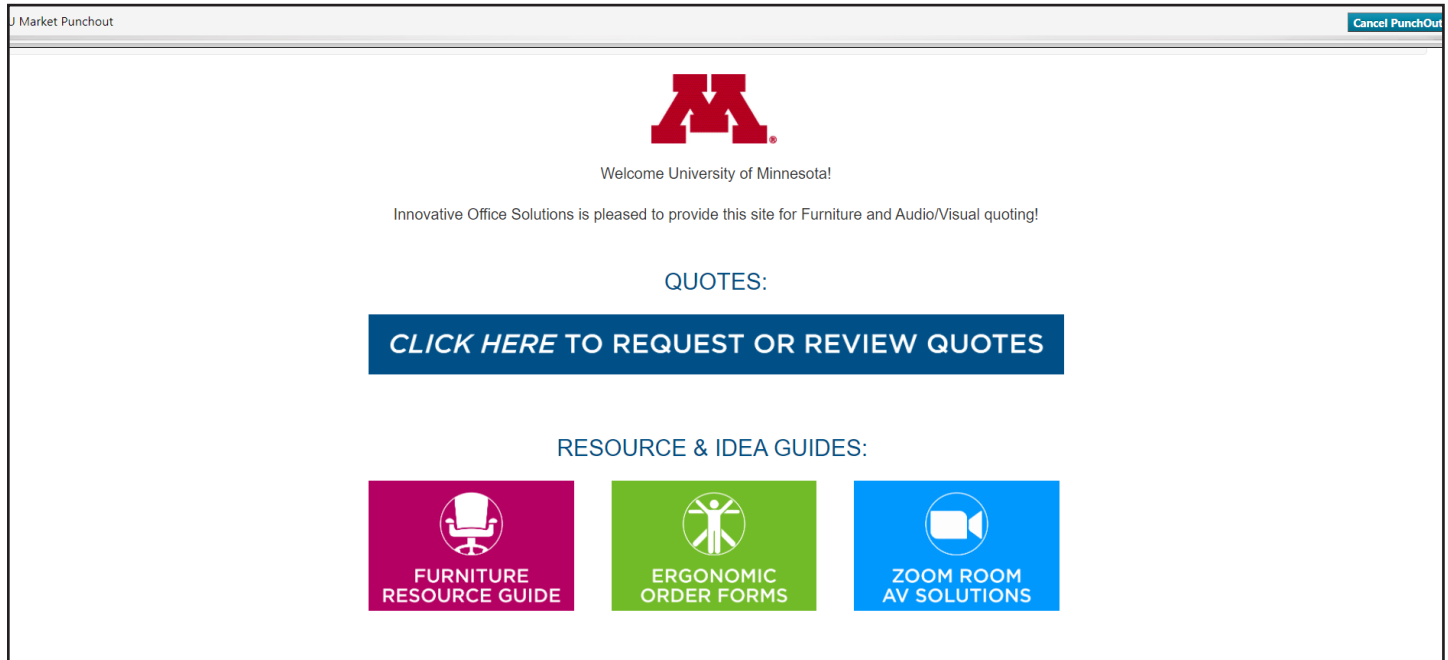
J Market Punchout

Cancel PunchOut

Welcome University of Minnesota!

Innovative Office Solutions is pleased to provide this site for Furniture and Audio/Visual quoting!

QUOTES:

CLICK HERE TO REQUEST OR REVIEW QUOTES

RESOURCE & IDEA GUIDES:

FURNITURE RESOURCE GUIDE

ERGONOMIC ORDER FORMS

ZOOM ROOM AV SOLUTIONS